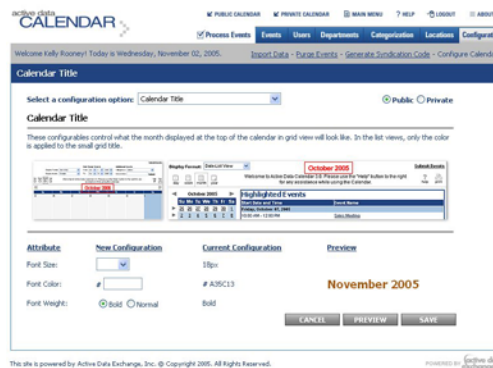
active data CALENDAR

PUBLIC CALENDAR  PRIVATE CALENDAR  MAIN MENU  ? HELP  LOGOUT  ABOUT

Process Events  Events  Users  Departments  Categorization  Locations  Configurat

Welcome Kelly Rooney! Today is Wednesday, November 02, 2005.  Import Data - Purge Events - Generate Syndication Code - Configure Calend

Calendar Title

Select a configuration option: Calendar Title  Public  Private

Calendar Title

These configurables control what the month displayed at the top of the calendar in grid view will look like. In the list views, only the color is applied to the small grid title.

October 2005

Display Format: Date List View  October 2005  Submit Events

Welcome to Active Data Calendar 3.0. Please use the "Help" button to the right for any assistance while using the Calendar.

October 2005

Highlighted Events

Start Date and Time  Event Name

Friday, October 07, 2005

| Attribute | New Configuration | Current Configuration | Preview |
|---|---|---|---|
| Font Size: | | 18px | |
| Font Color: | # | # A35C13 | November 2005 |
| Font Weight: | Bold Normal | Bold | |

CANCEL  PREVIEW  SAVE

This site is powered by Active Data Exchange, Inc. © Copyright 2005. All Rights Reserved.

POWERED BY active d